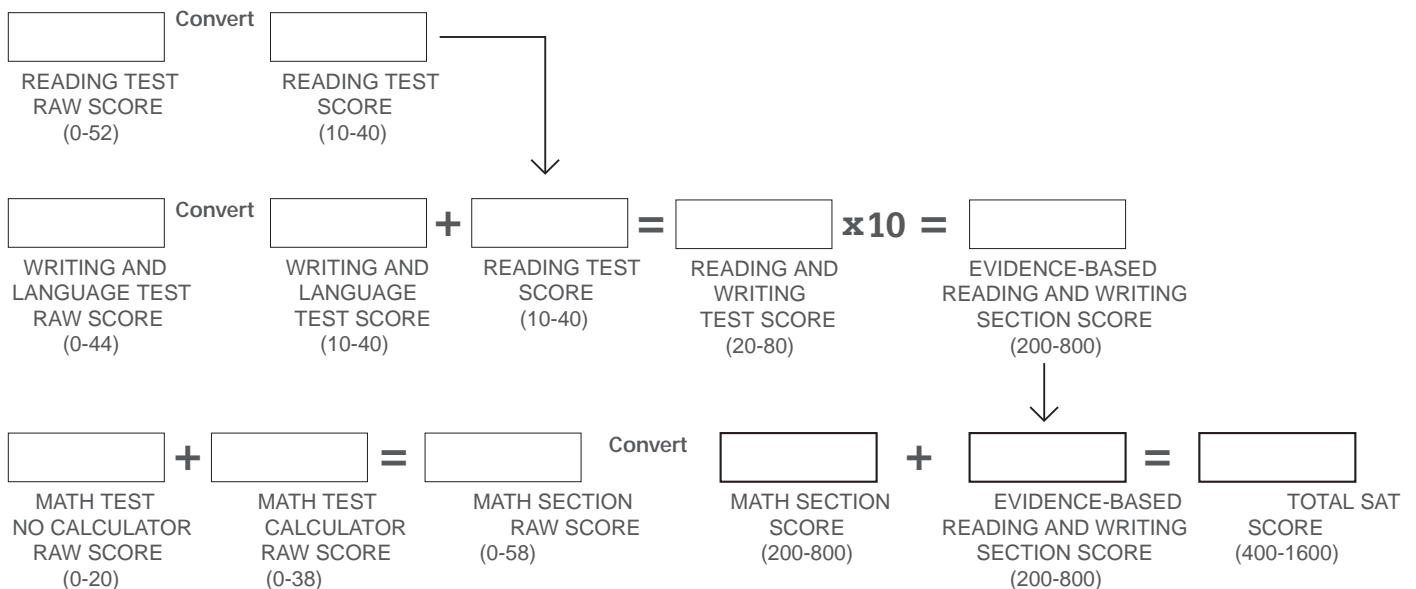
Convert

READING TEST RAW SCORE (0-52)

READING TEST SCORE (10-40)

Convert

WRITING AND LANGUAGE TEST RAW SCORE (0-44)

+

WRITING AND LANGUAGE TEST SCORE (10-40)

=

READING TEST SCORE (10-40)

x10 =

READING AND WRITING TEST SCORE (20-80)

EVIDENCE-BASED READING AND WRITING SECTION SCORE (200-800)

+

MATH TEST NO CALCULATOR RAW SCORE (0-20)

=

MATH TEST CALCULATOR RAW SCORE (0-38)

Convert

MATH SECTION RAW SCORE (0-58)

+

MATH SECTION SCORE (200-800)

=

EVIDENCE-BASED READING AND WRITING SECTION SCORE (200-800)

TOTAL SAT SCORE (400-1600)